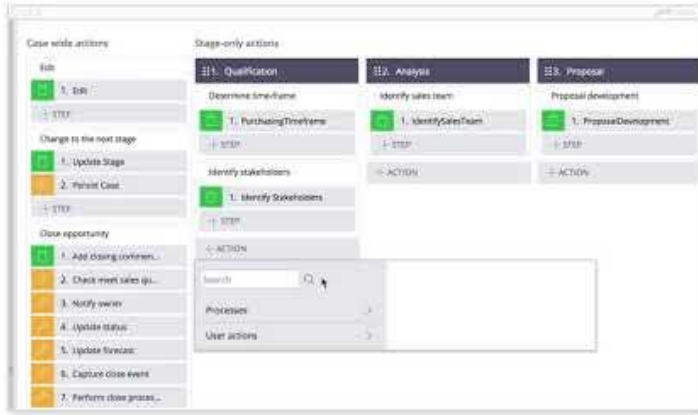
Case wide actions

Edit

1. Edit

+ STEP

Change to the next stage

1. Update Stage

2. Persist Case

+ STEP

Close opportunity

1. Add closing commen...

2. Check meet sales qu...

3. Notify owner

4. Update status

5. Update forecast

6. Capture close event

7. Perform close proces...

Stage-only actions

1. Qualification

Determine timeframe

1. PurchasingTimeframe

+ STEP

Identify stakeholders

1. Identify Stakeholders

+ STEP

+ ACTION

Search

Processes

User actions

2. Analysis

Identify sales team

1. IdentifySalesTeam

+ STEP

+ ACTION

3. Proposal

Proposal development

1. ProposalDevelopment

+ STEP

+ ACTION